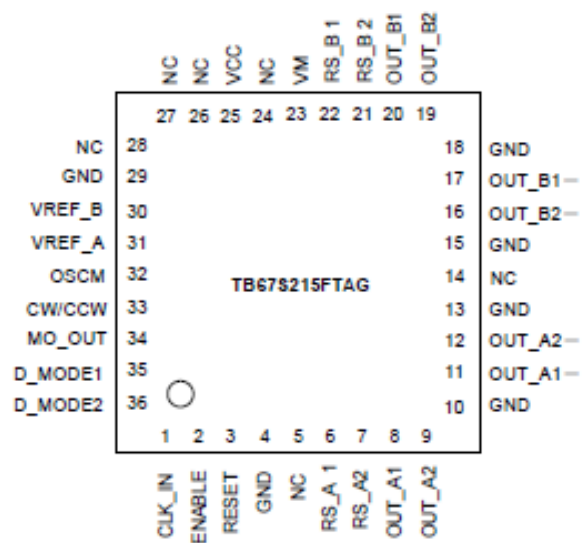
NC NC VCC NC VM RS_B 1 RS_B 2 OUT_B1 OUT_B2

27 26 25 24 23 22 21 20 19

NC 28
GND 29
VREF_B 30
VREF_A 31
OSCM 32
CW/CCW 33
MO_OUT 34
D_MODE1 35
D_MODE2 36

18 GND
17 OUT_B1
16 OUT_B2
15 GND
14 NC
13 GND
12 OUT_A2
11 OUT_A1
10 GND

TB67S215FTAG

1 2 3 4 5 6 7 8 9

CLK_IN ENABLE RESET GND NC RS_A 1 RS_A2 OUT_A1 OUT_A2